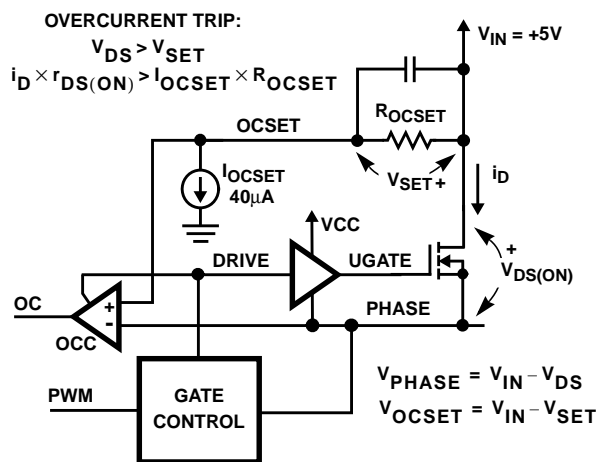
OVERCURRENT TRIP:

$V_{DS} > V_{SET}$

$i_D \times r_{DS(ON)} > I_{OCSET} \times R_{OCSET}$

$V_{IN} = +5V$

$R_{OCSET}$

OCSET

$I_{OCSET}$ 40μA

$V_{SET}$ +

$i_D$

VCC

DRIVE

UGATE

+ $V_{DS(ON)}$

OC

+
-

OCC

PHASE

PWM

GATE CONTROL

$V_{PHASE} = V_{IN} - V_{DS}$

$V_{OCSET} = V_{IN} - V_{SET}$